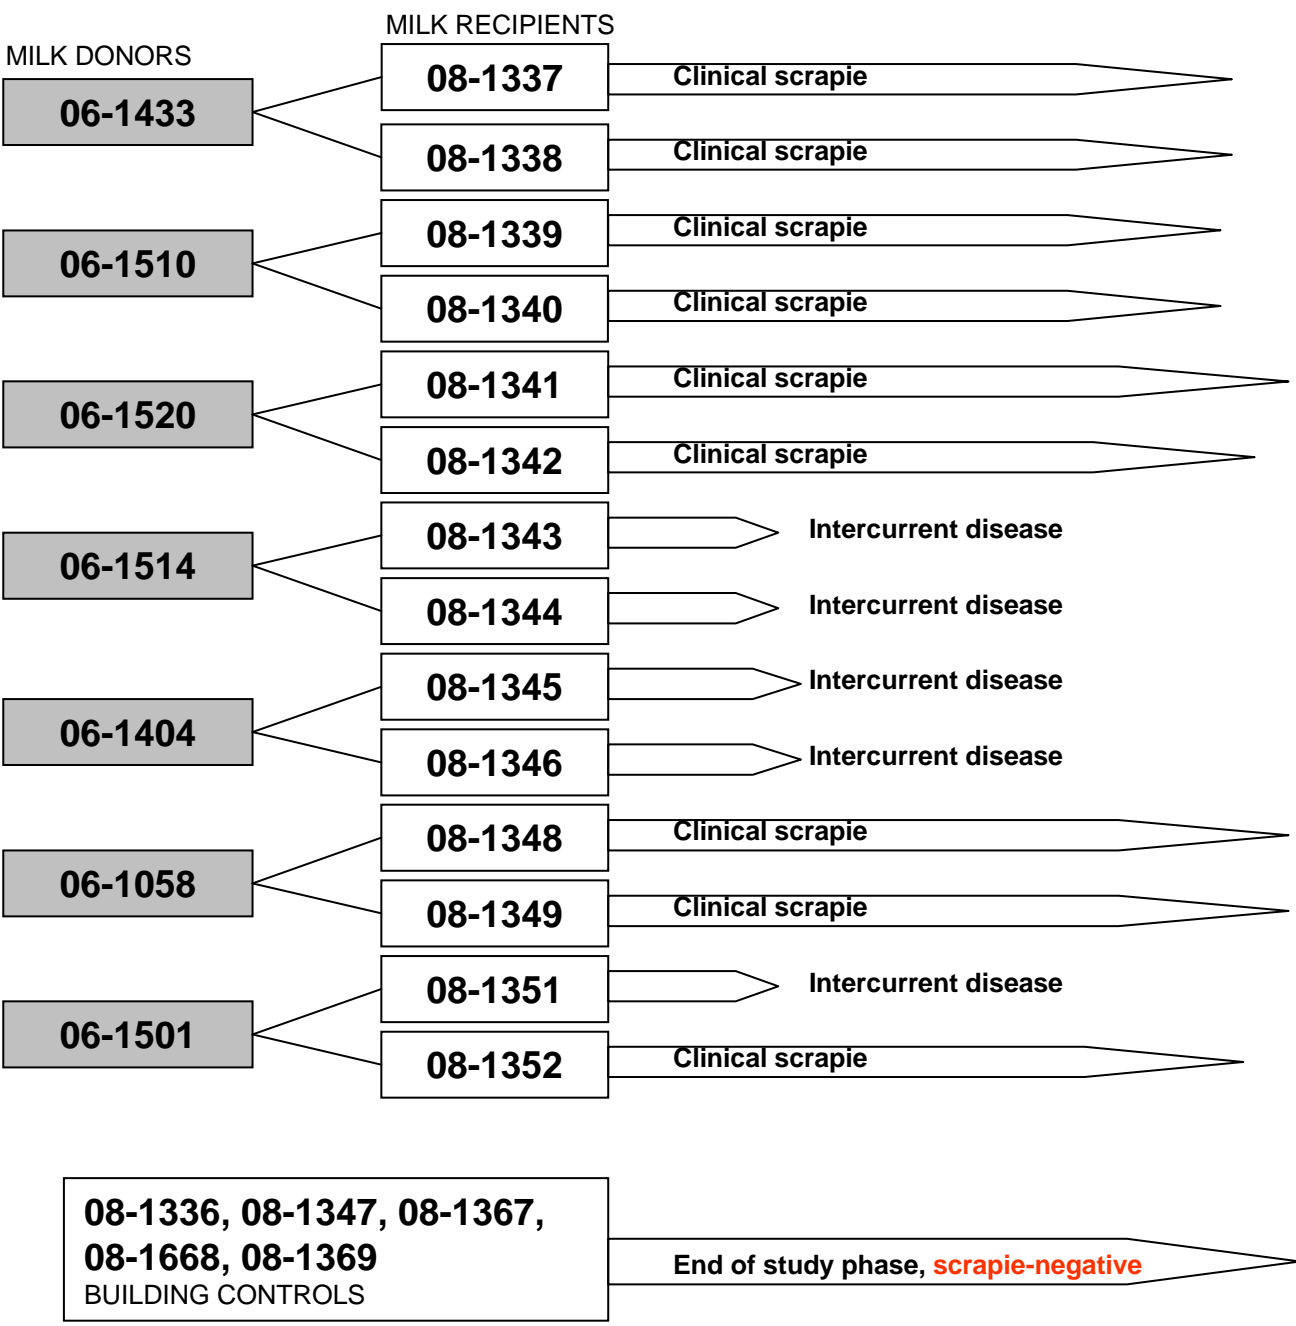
MILK RECIPIENTS

MILK DONORS

06-1433

08-1337 Clinical scrapie

08-1338 Clinical scrapie

06-1510

08-1339 Clinical scrapie

08-1340 Clinical scrapie

06-1520

08-1341 Clinical scrapie

08-1342 Clinical scrapie

06-1514

08-1343 Intercurrent disease

08-1344 Intercurrent disease

06-1404

08-1345 Intercurrent disease

08-1346 Intercurrent disease

06-1058

08-1348 Clinical scrapie

08-1349 Clinical scrapie

06-1501

08-1351 Intercurrent disease

08-1352 Clinical scrapie

08-1336, 08-1347, 08-1367, 08-1668, 08-1369
BUILDING CONTROLS

End of study phase, scrapie-negative